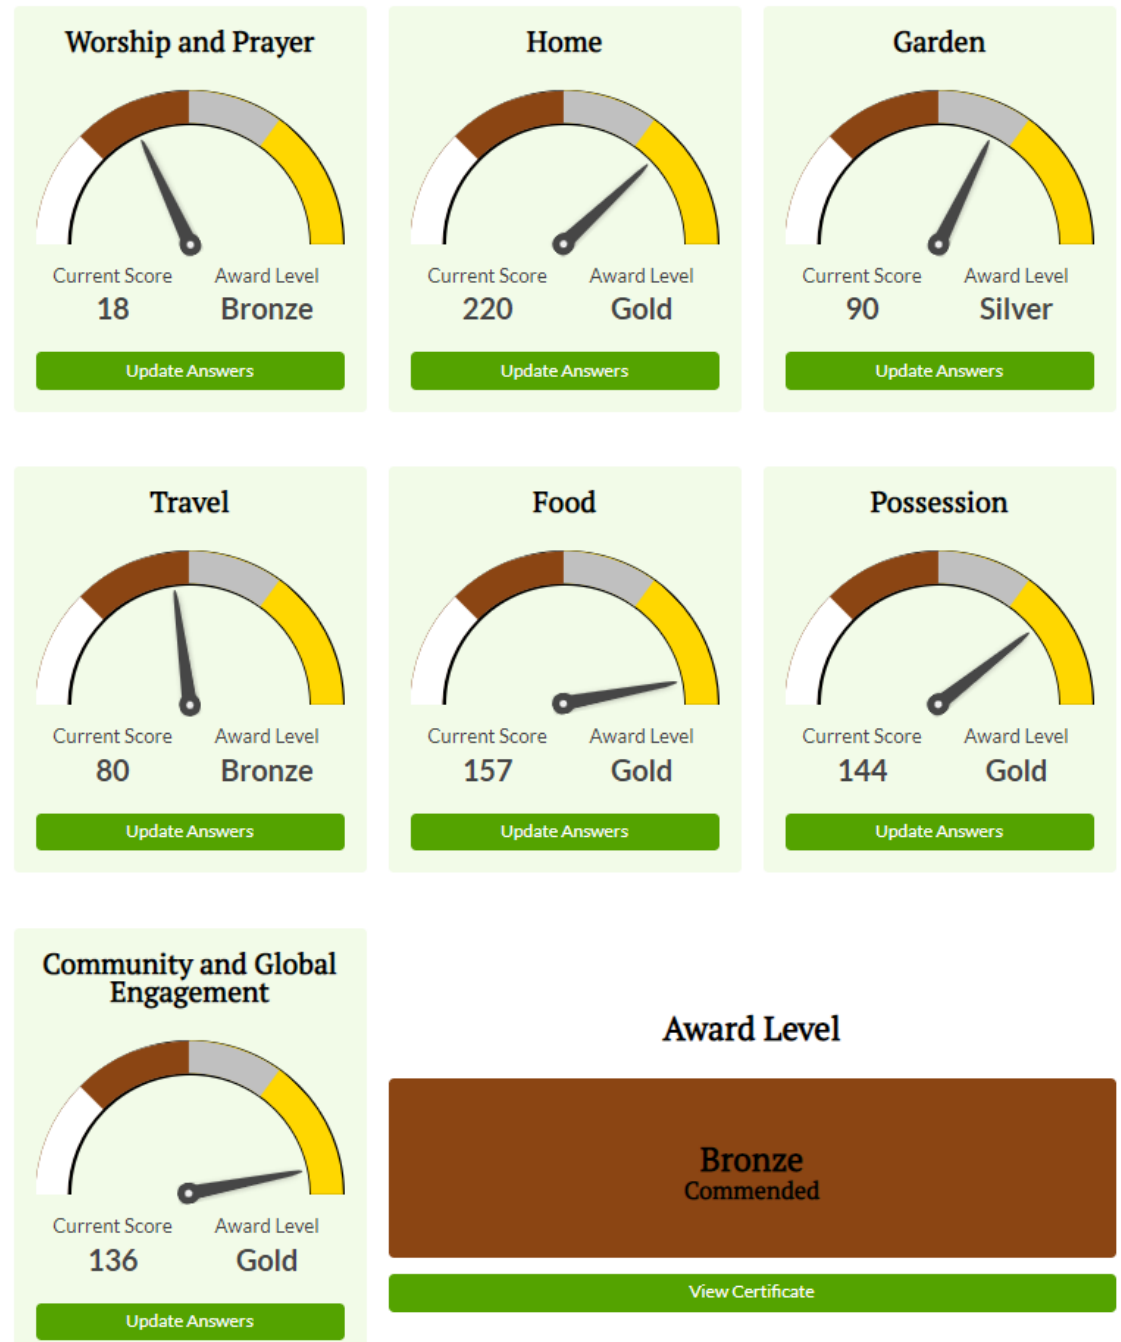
Worship and Prayer

Current Score
18

Award Level
Bronze

Update Answers

Home

Current Score
220

Award Level
Gold

Update Answers

Garden

Current Score
90

Award Level
Silver

Update Answers

Travel

Current Score
80

Award Level
Bronze

Update Answers

Food

Current Score
157

Award Level
Gold

Update Answers

Possession

Current Score
144

Award Level
Gold

Update Answers

Community and Global Engagement

Current Score
136

Award Level
Gold

Update Answers

Award Level

Bronze
Commended

View Certificate